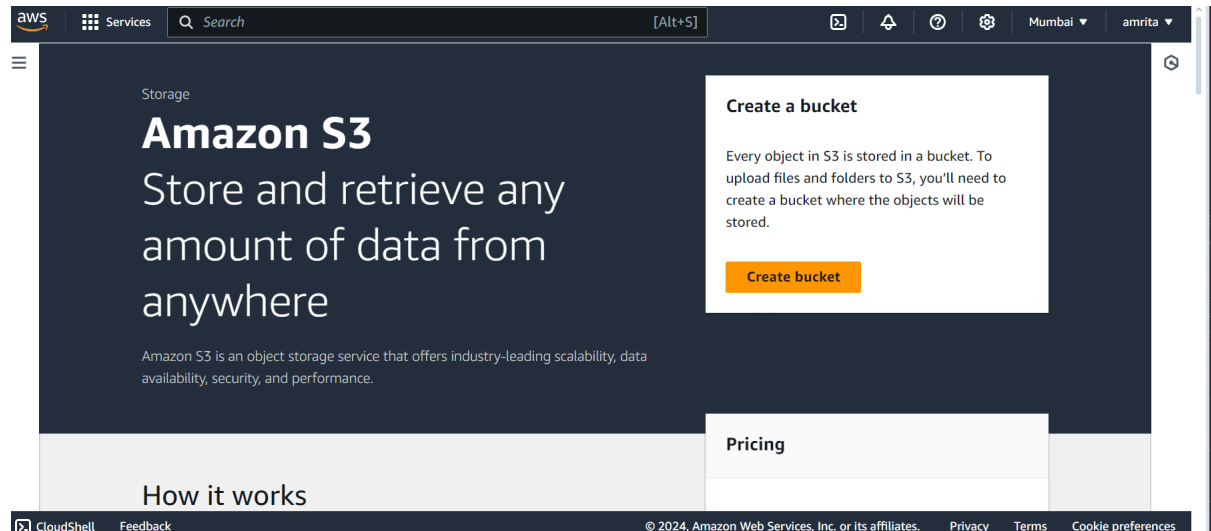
aws Services Search [Alt+S] Mumbai ▼ amrita ▼

Storage

Amazon S3

Store and retrieve any amount of data from anywhere

Amazon S3 is an object storage service that offers industry-leading scalability, data availability, security, and performance.

Create a bucket

Every object in S3 is stored in a bucket. To upload files and folders to S3, you'll need to create a bucket where the objects will be stored.

Create bucket

Pricing

How it works

CloudShell Feedback © 2024, Amazon Web Services, Inc. or its affiliates. Privacy Terms Cookie preferences